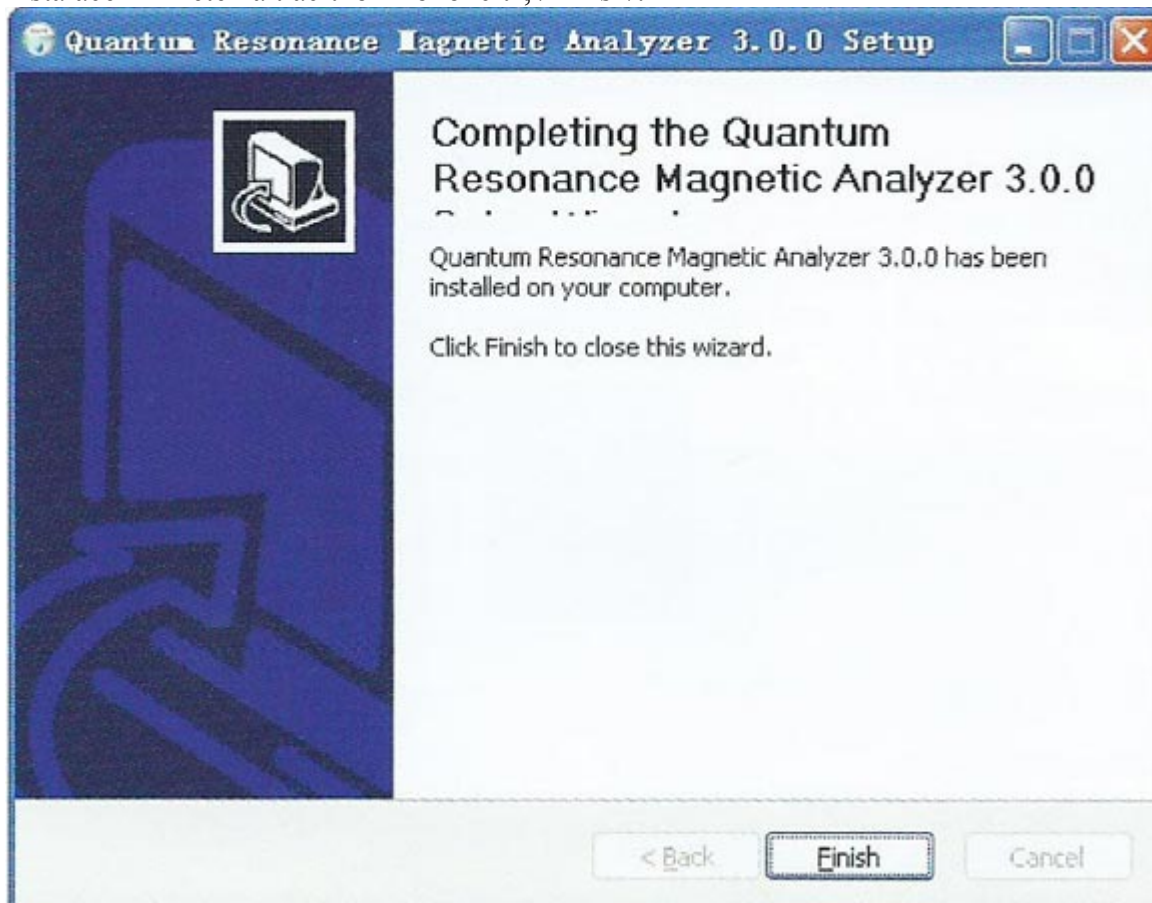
Quantum Resonance Magnetic Analyzer 3.0.0 Setup

Completing the Quantum Resonance Magnetic Analyzer 3.0.0 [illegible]

Quantum Resonance Magnetic Analyzer 3.0.0 has been installed on your computer.

Click Finish to close this wizard.

< Back Finish Cancel